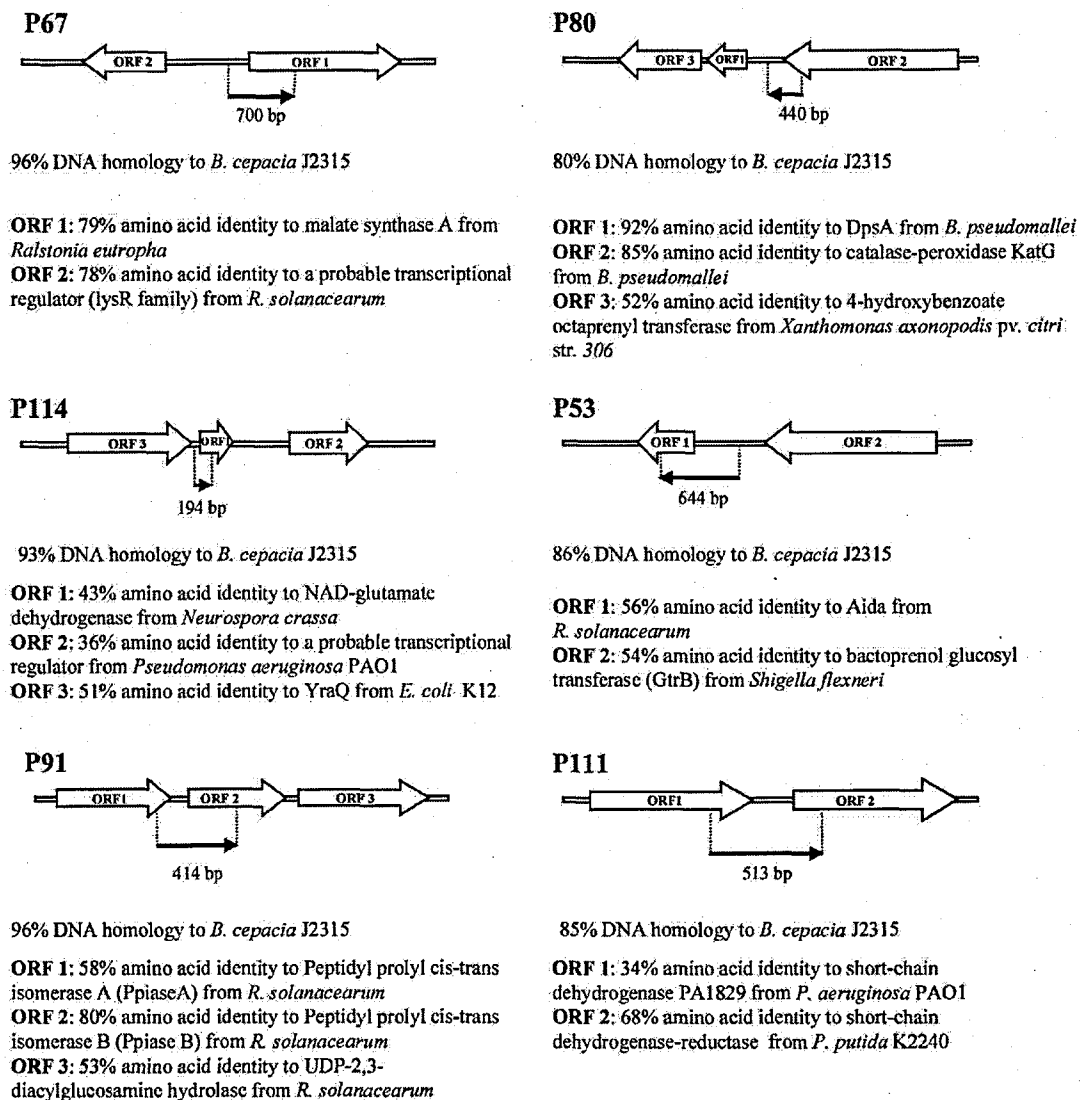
P67

ORF 2 ORF 1

700 bp

96% DNA homology to B. cepacia J2315

ORF 1: 79% amino acid identity to malate synthase A from Ralstonia eutropha
ORF 2: 78% amino acid identity to a probable transcriptional regulator (lysR family) from R. solanacearum

P80

ORF 3 ORF1 ORF 2

440 bp

80% DNA homology to B. cepacia J2315

ORF 1: 92% amino acid identity to DpsA from B. pseudomallei
ORF 2: 85% amino acid identity to catalase-peroxidase KatG from B. pseudomallei
ORF 3: 52% amino acid identity to 4-hydroxybenzoate octaprenyl transferase from Xanthomonas axonopodis pv. citri str. 306

P114

ORF 3 ORF1 ORF 2

194 bp

93% DNA homology to B. cepacia J2315

ORF 1: 43% amino acid identity to NAD-glutamate dehydrogenase from Neurospora crassa
ORF 2: 36% amino acid identity to a probable transcriptional regulator from Pseudomonas aeruginosa PAO1
ORF 3: 51% amino acid identity to YraQ from E. coli K12

P53

ORF 1 ORF2

644 bp

86% DNA homology to B. cepacia J2315

ORF 1: 56% amino acid identity to Aida from R. solanacearum
ORF 2: 54% amino acid identity to bactoprenol glucosyl transferase (GtrB) from Shigella flexneri

P91

ORF1 ORF 2 ORF3

414 bp

96% DNA homology to B. cepacia J2315

ORF 1: 58% amino acid identity to Peptidyl prolyl cis-trans isomerase A (PpiaseA) from R. solanacearum
ORF 2: 80% amino acid identity to Peptidyl prolyl cis-trans isomerase B (Ppiase B) from R. solanacearum
ORF 3: 53% amino acid identity to UDP-2,3-diacylglucosamine hydrolase from R. solanacearum

P111

ORF1 ORF 2

513 bp

85% DNA homology to B. cepacia J2315

ORF 1: 34% amino acid identity to short-chain dehydrogenase PA1829 from P. aeruginosa PAO1
ORF 2: 68% amino acid identity to short-chain dehydrogenase-reductase from P. putida K2240